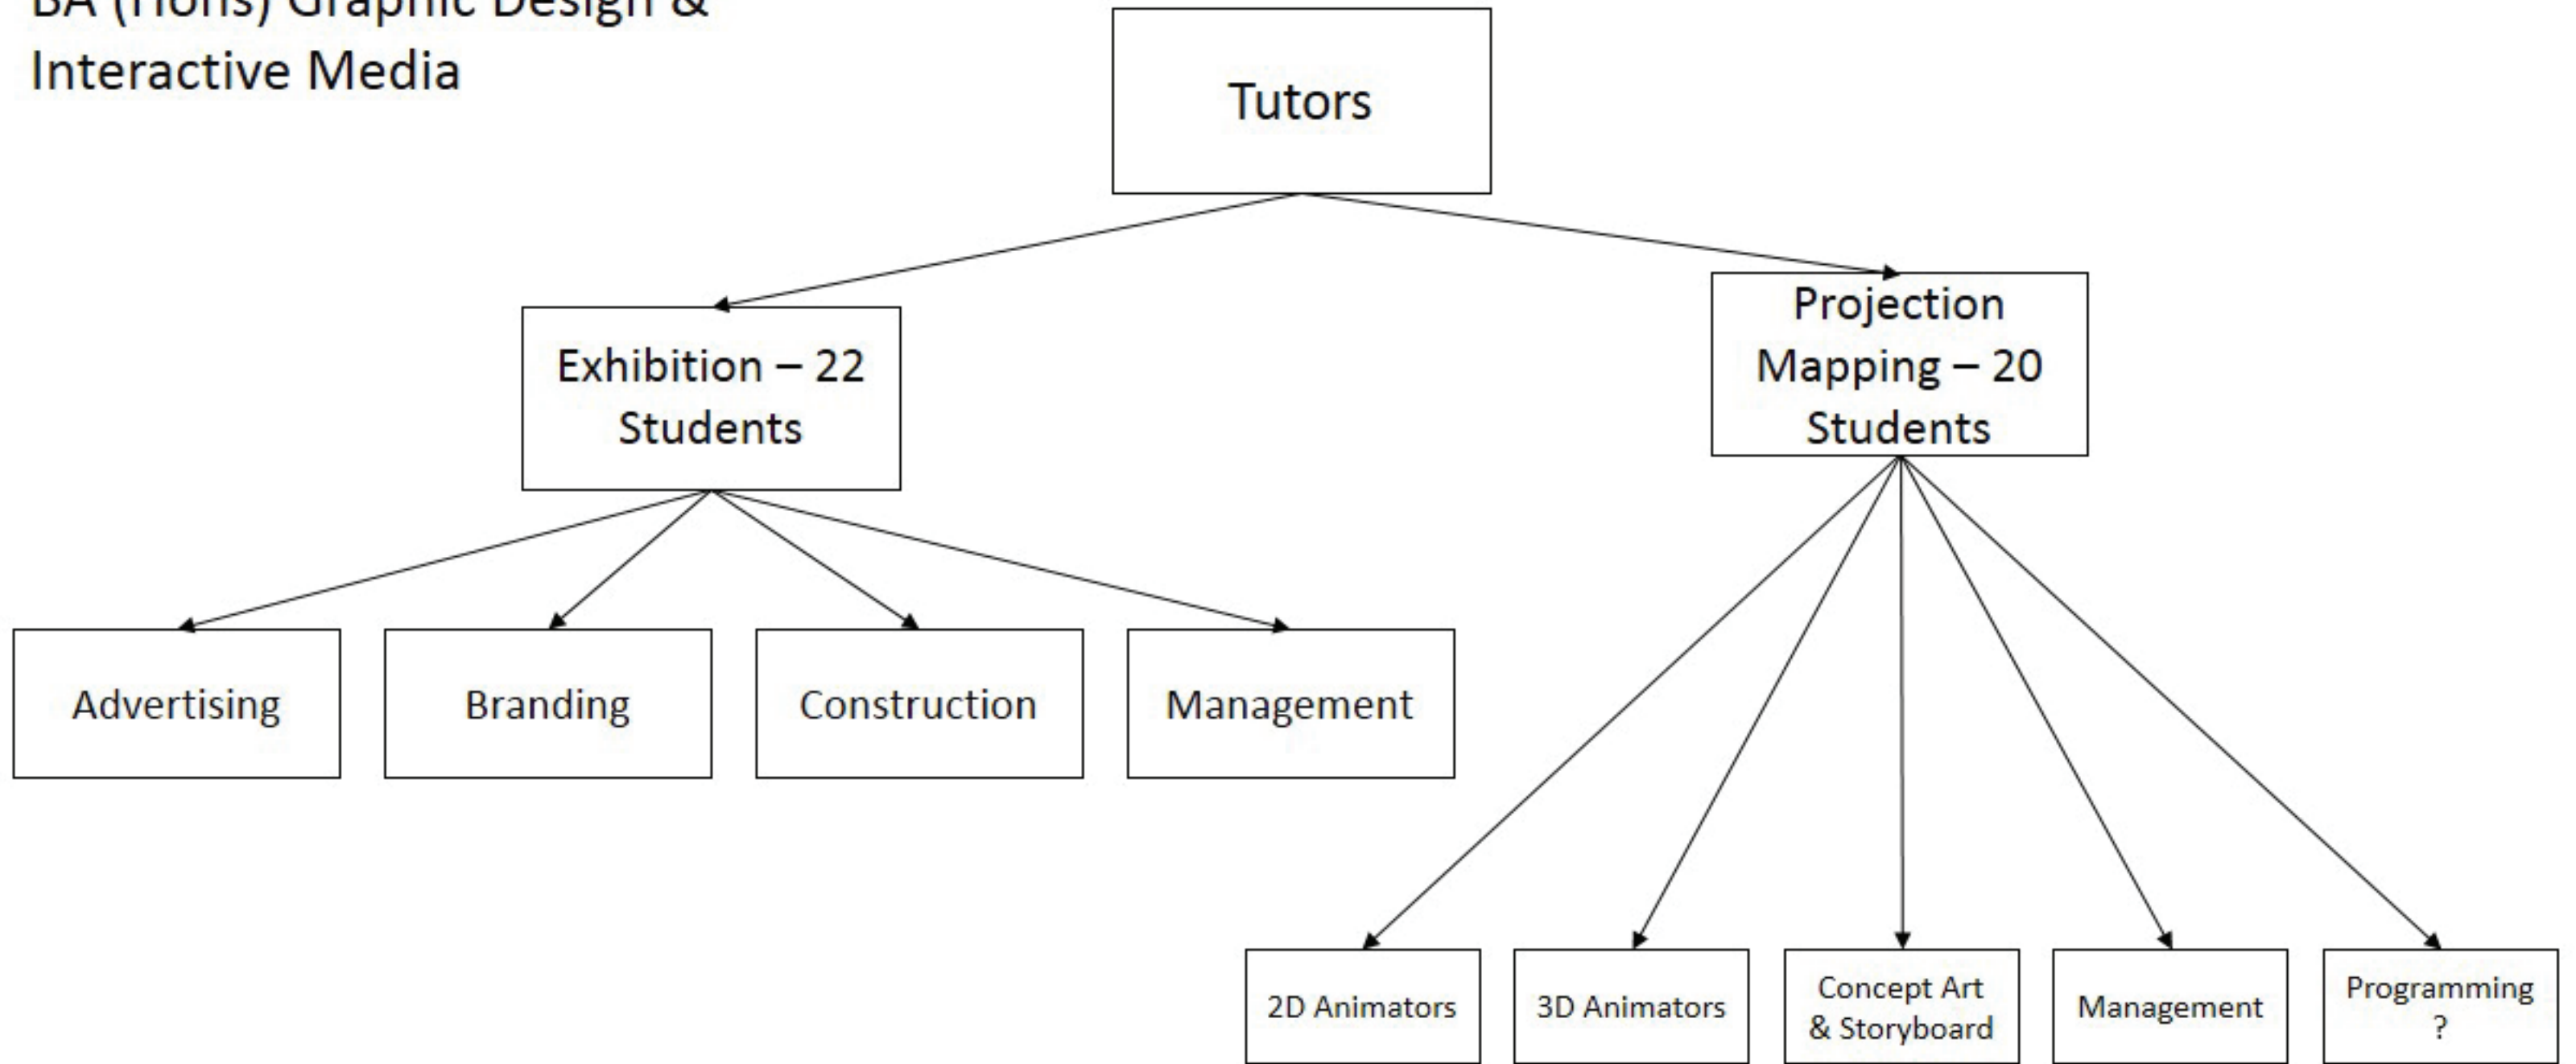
BA (Hons) Graphic Design & Interactive Media

Tutors

Exhibition – 22 Students

Projection Mapping – 20 Students

Advertising

Branding

Construction

Management

2D Animators

3D Animators

Concept Art & Storyboard

Management

Programming ?